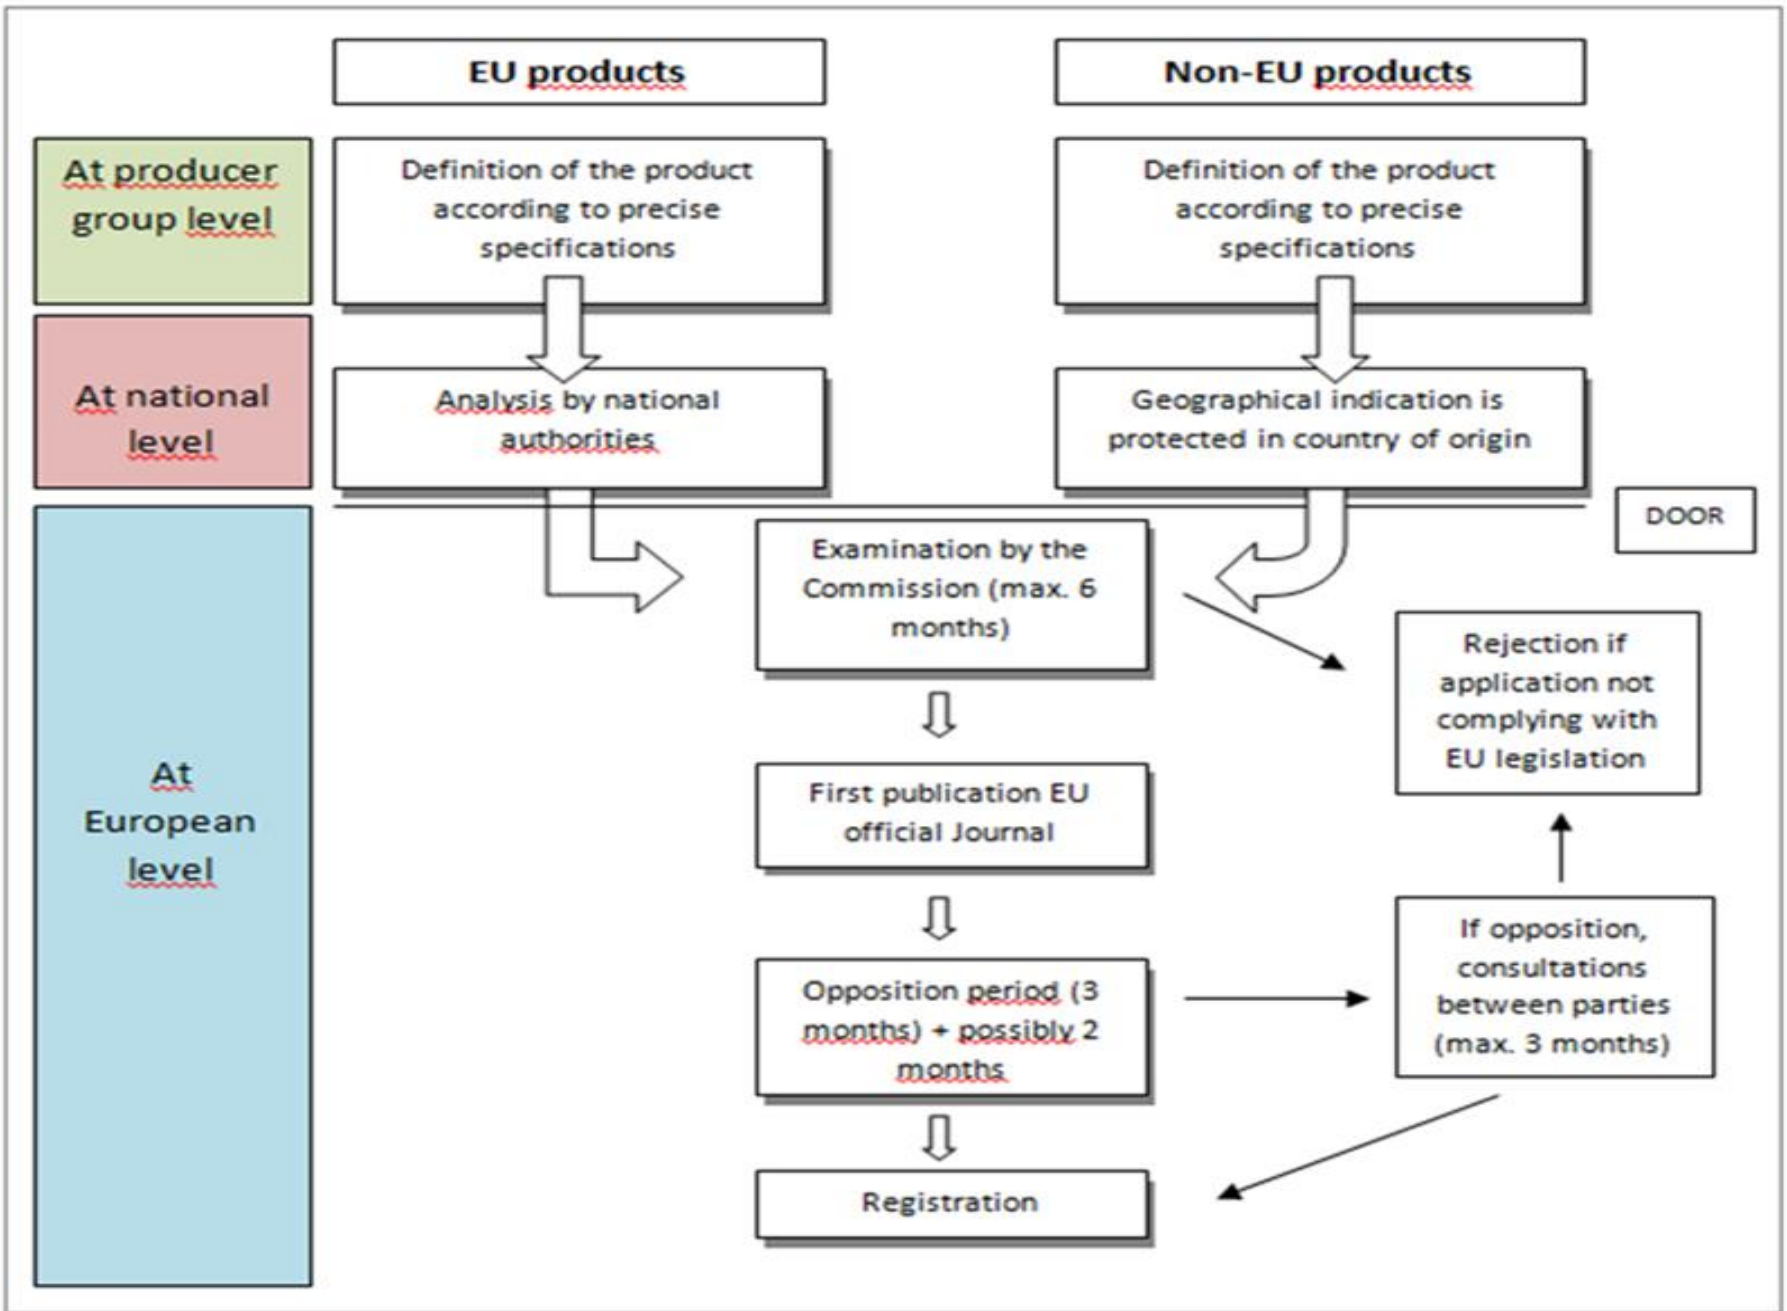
EU products

Non-EU products

At producer group level

Definition of the product according to precise specifications

Definition of the product according to precise specifications

At national level

Analysis by national authorities

Geographical indication is protected in country of origin

DOOR

At European level

Examination by the Commission (max. 6 months)

Rejection if application not complying with EU legislation

First publication EU official Journal

Opposition period (3 months) + possibly 2 months

If opposition, consultations between parties (max. 3 months)

Registration